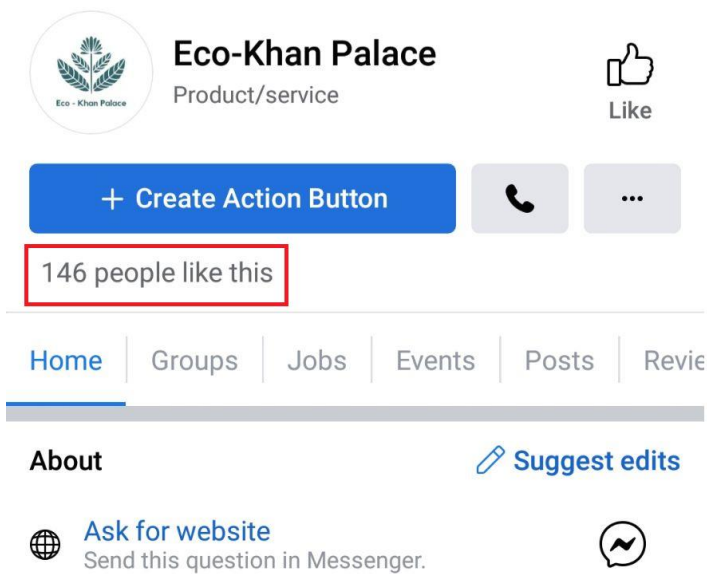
Eco - Khan Palace

Eco-Khan Palace
Product/service

Like

+ Create Action Button

···

146 people like this

Home
Groups
Jobs
Events
Posts
Revie

About
Suggest edits

Ask for website
Send this question in Messenger.